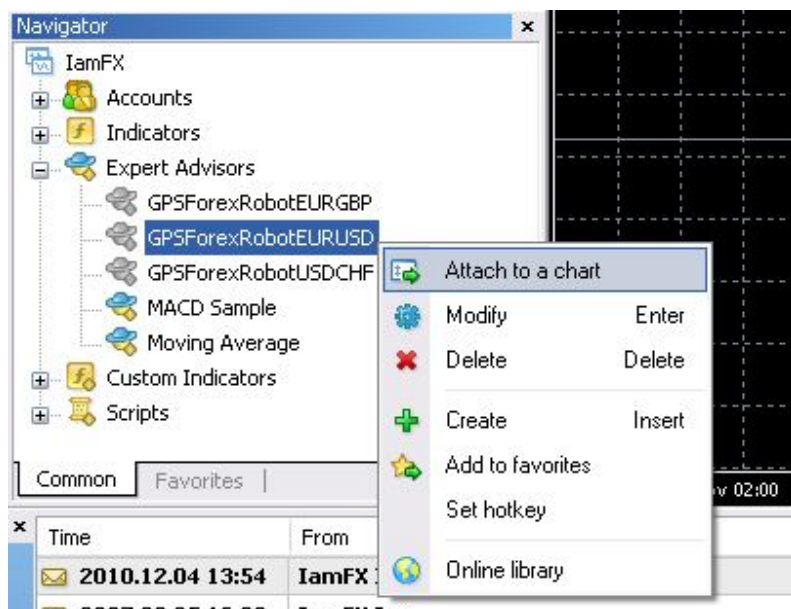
Navigator
×
IamFX
Accounts
Indicators
Expert Advisors
GPSForexRobotEURGBP
GPSForexRobotEURUSD
GPSForexRobotUSDCHF
MACD Sample
Moving Average
Custom Indicators
Scripts
Common
Favorites

Attach to a chart
Modify Enter
Delete Delete
Create Insert
Add to favorites
Set hotkey
Online library

v 02:00

×
| Time | From |
|---|---|
| 2010.12.04 13:54 | IamFX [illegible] |
| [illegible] | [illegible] |